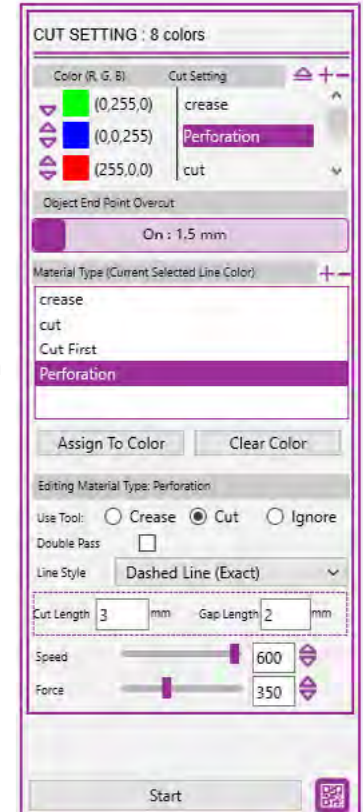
CUT SETTING : 8 colors

Color (R, G, B)
Cut Setting

(0,255,0)
crease

(0,0,255)
Perforation

(255,0,0)
cut

Object End Point Overcut

On : 1.5 mm

Material Type (Current Selected Line Color)

crease
cut
Cut First
Perforation

Assign To Color
Clear Color

Editing Material Type: Perforation

Use Tool: Crease Cut Ignore

Double Pass

Line Style Dashed Line (Exact)

Cut Length 3 mm Gap Length 2 mm

Speed 600

Force 350

Start